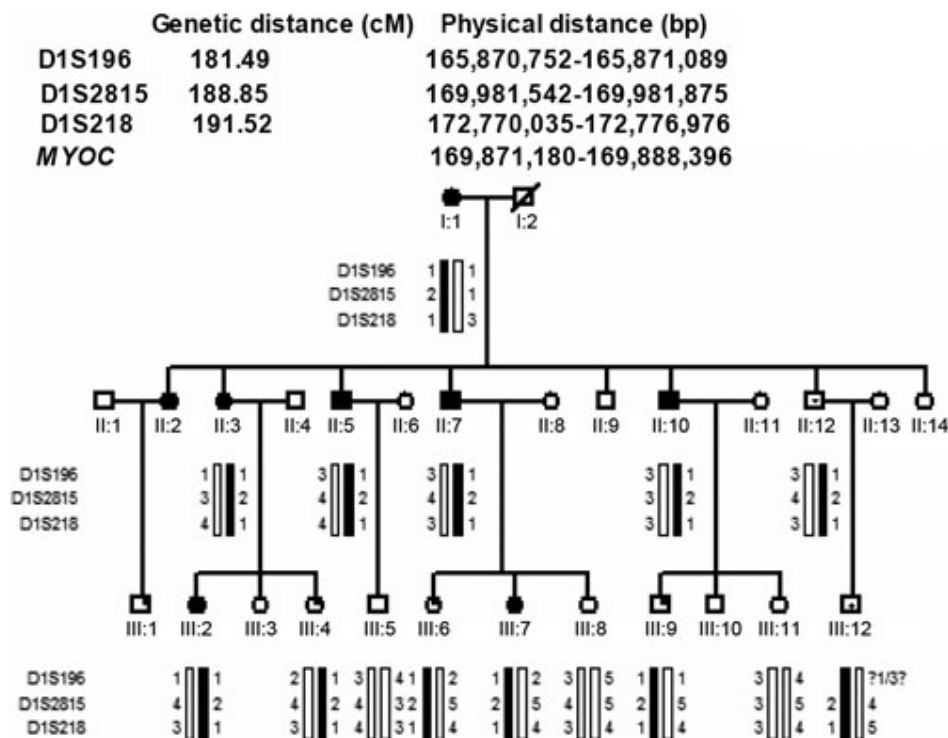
Genetic distance (cM) Physical distance (bp)

| | Genetic distance (cM) | Physical distance (bp) |
|---|---|---|
| D1S196 | 181.49 | 165,870,752-165,871,089 |
| D1S2815 | 188.85 | 169,981,542-169,981,875 |
| D1S218 | 191.52 | 172,770,035-172,776,976 |
| *MYOC* | | 169,871,180-169,888,396 |

I:1 I:2

D1S196 1 1
D1S2815 2 1
D1S218 1 3

II:1 II:2 II:3 II:4 II:5 II:6 II:7 II:8 II:9 II:10 II:11 II:12 II:13 II:14

D1S196 1 1 3 1 3 1 3 1 3 1
D1S2815 3 2 4 2 4 2 3 2 4 2
D1S218 4 1 4 1 3 1 3 1 3 1

III:1 III:2 III:3 III:4 III:5 III:6 III:7 III:8 III:9 III:10 III:11 III:12

D1S196 1 1 2 1 3 4 1 2 1 2 3 5 1 1 3 4 ?1/3?
D1S2815 4 2 4 2 4 3 2 5 2 5 4 5 2 5 3 5 2 4
D1S218 3 1 3 1 4 3 1 4 1 4 3 4 1 4 3 4 1 5